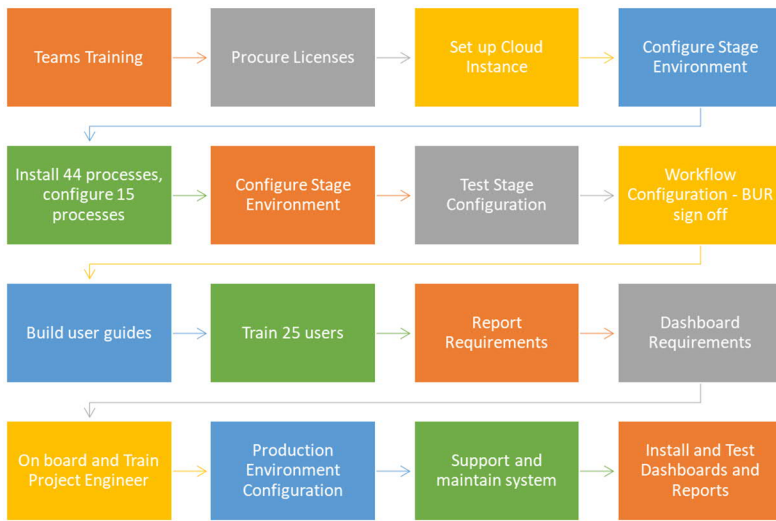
Teams Training

Procure Licenses

Set up Cloud Instance

Configure Stage Environment

Install 44 processes, configure 15 processes

Configure Stage Environment

Test Stage Configuration

Workflow Configuration - BUR sign off

Build user guides

Train 25 users

Report Requirements

Dashboard Requirements

On board and Train Project Engineer

Production Environment Configuration

Support and maintain system

Install and Test Dashboards and Reports